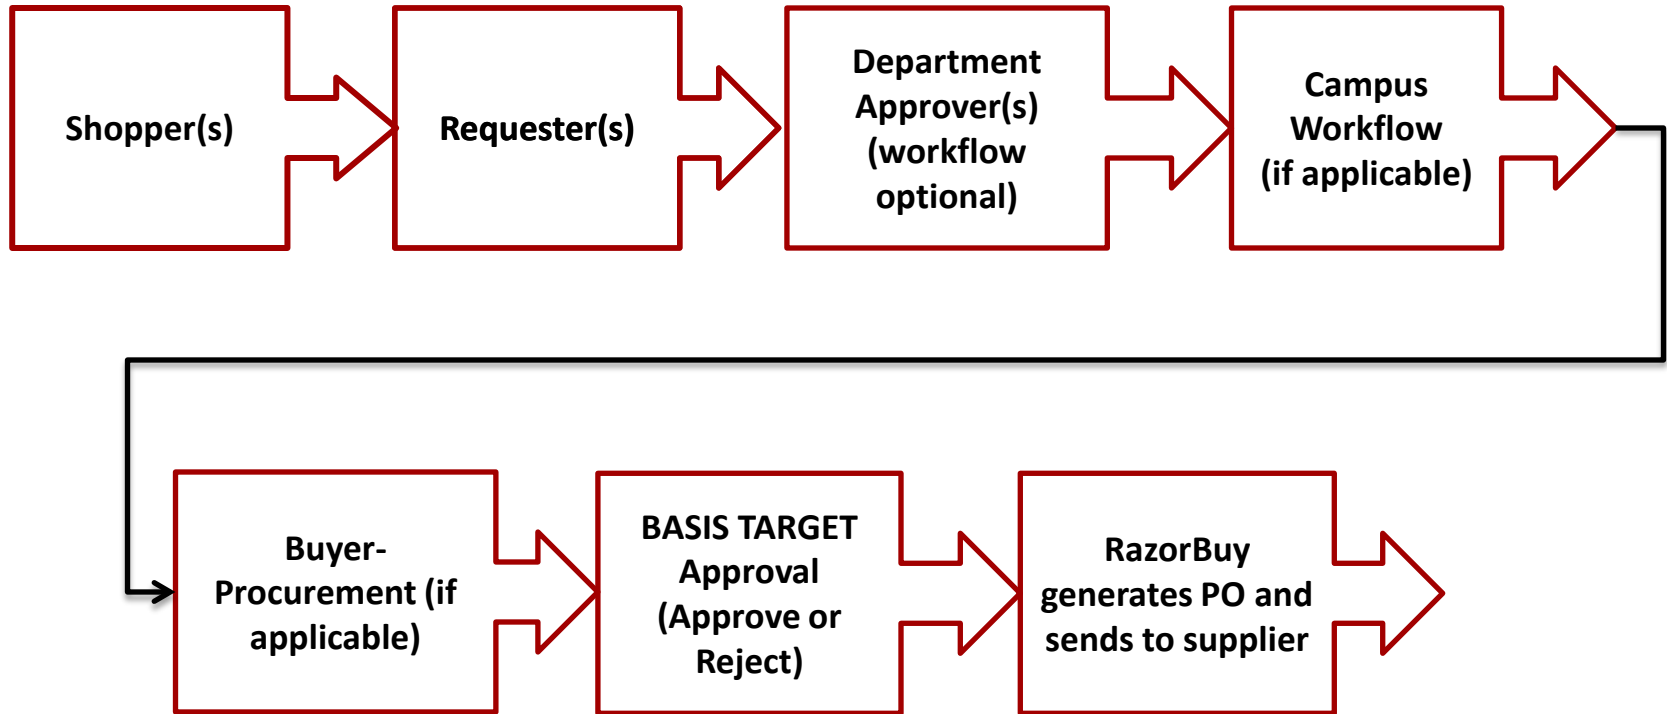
Shopper(s)

Requester(s)

Department Approver(s) (workflow optional)

Campus Workflow (if applicable)

Buyer-Procurement (if applicable)

BASIS TARGET Approval (Approve or Reject)

RazorBuy generates PO and sends to supplier